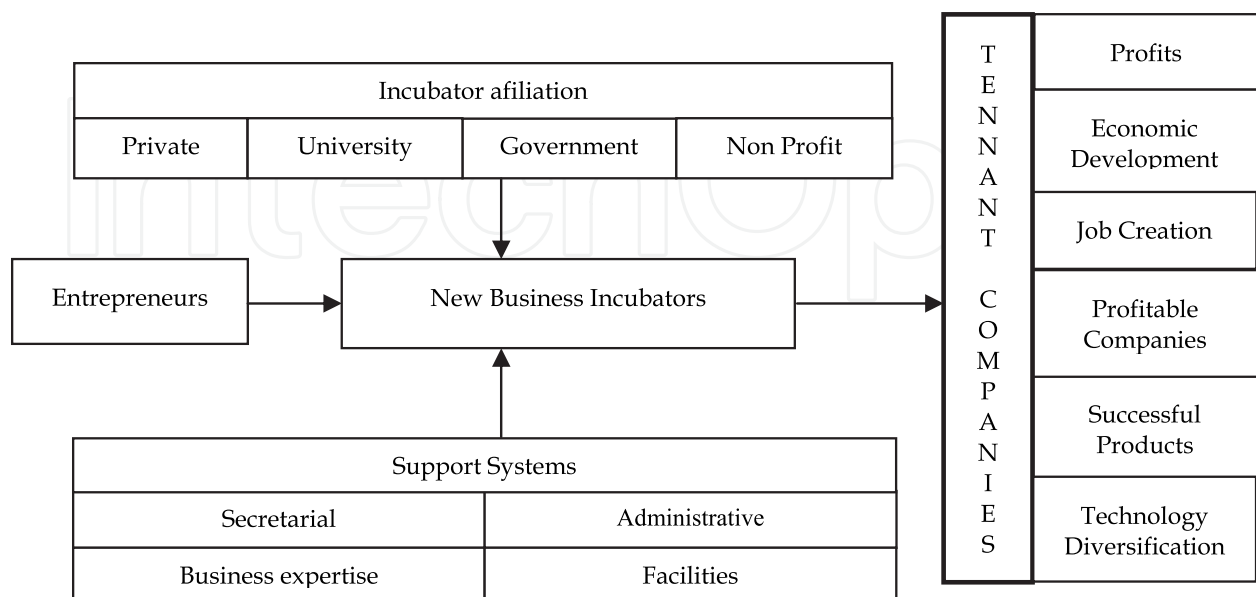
Incubator afiliation

| Private | University | Government | Non Profit |
|---|---|---|---|

Entrepreneurs

New Business Incubators

Support Systems

| Secretarial | Administrative |
|---|---|
| Business expertise | Facilities |

TENNANT COMPANIES

Profits

Economic Development

Job Creation

Profitable Companies

Successful Products

Technology Diversification